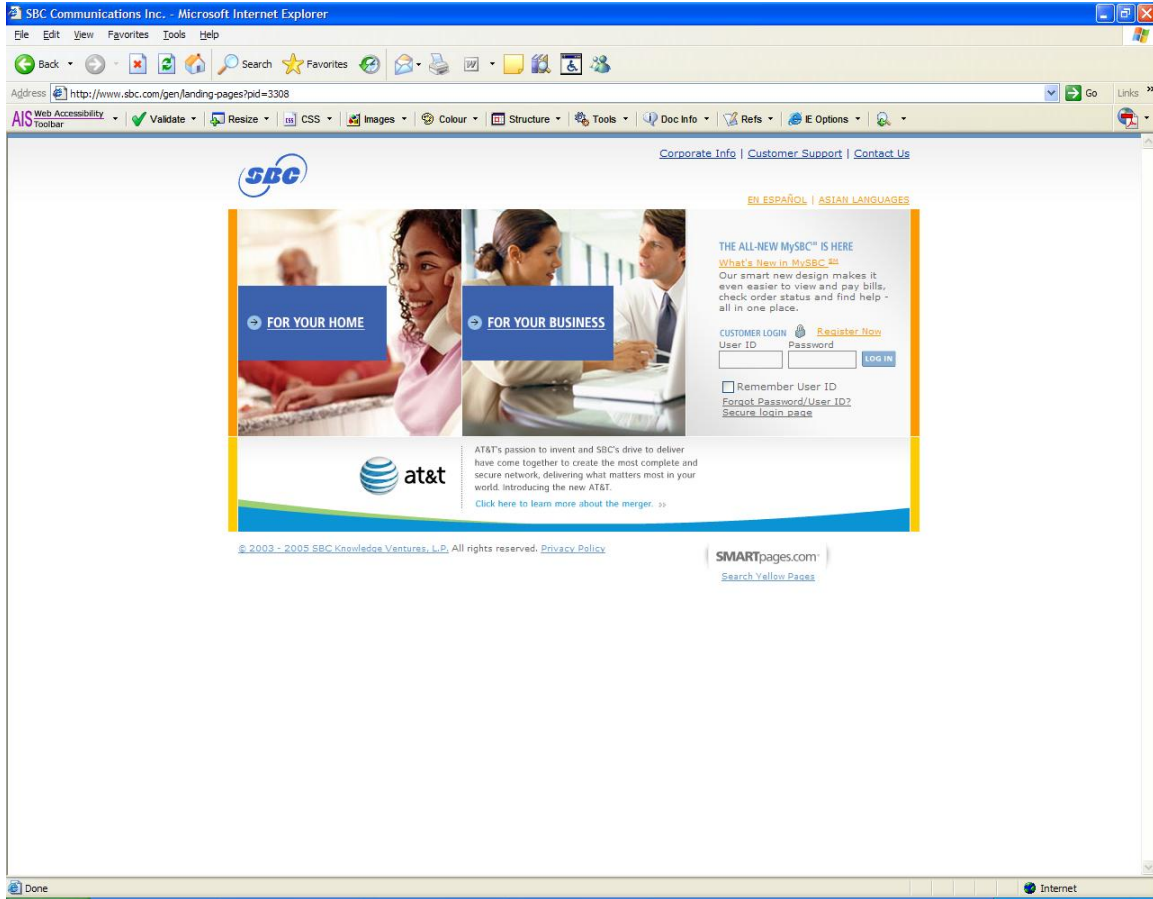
SBC Communications Inc. - Microsoft Internet Explorer

File Edit View Favorites Tools Help

Back Search Favorites

Address http://www.sbc.com/gen/landing-pages?pid=3308 Go Links

AIS Web Accessibility Toolbar Validate Resize CSS Images Colour Structure Tools Doc Info Refs IE Options

Corporate Info | Customer Support | Contact Us

SBC

EN ESPAÑOL | ASIAN LANGUAGES

FOR YOUR HOME

FOR YOUR BUSINESS

THE ALL-NEW MySBC℠ IS HERE

What's New in MySBC℠

Our smart new design makes it even easier to view and pay bills, check order status and find help - all in one place.

CUSTOMER LOGIN Register Now

User ID Password

LOG IN

Remember User ID

Forgot Password/User ID?

Secure login page

at&t

AT&T's passion to invent and SBC's drive to deliver have come together to create the most complete and secure network, delivering what matters most in your world. Introducing the new AT&T.

Click here to learn more about the merger. »

© 2003 - 2005 SBC Knowledge Ventures, L.P. All rights reserved. Privacy Policy

SMARTpages.com

Search Yellow Pages

Done

Internet